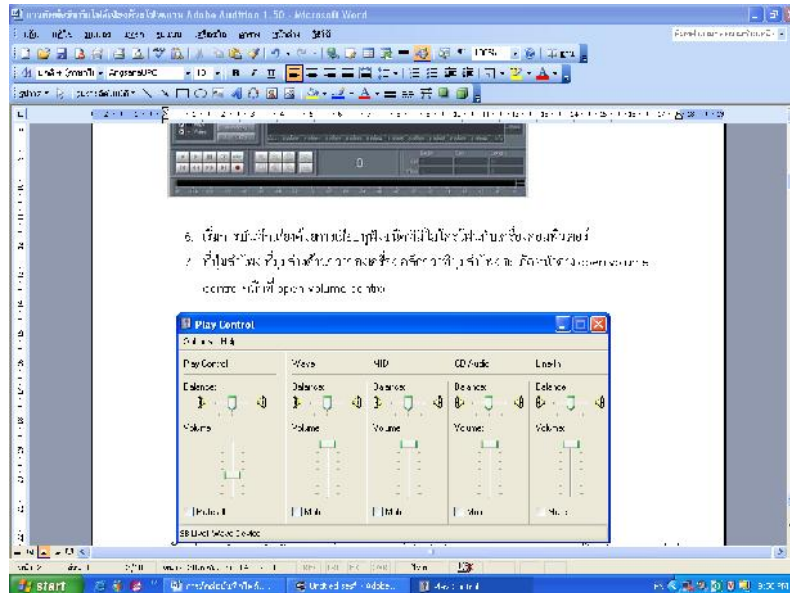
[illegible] Adobe Audition 1.50 - Microsoft Word

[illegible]

100%

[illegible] AngsanaUPC 16 B I U

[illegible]

0

6. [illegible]

7. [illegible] open volume control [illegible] open volume control

Play Control

Options Help

| Play Control | Wave | MIDI | CD Audio | Line In |
|---|---|---|---|---|
| Balance: | Balance: | Balance: | Balance: | Balance: |
| Volume: | Volume: | Volume: | Volume: | Volume: |
| Mute all | Mute | Mute | Mute | Mute |

SB Live! Wave Device

start

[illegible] Adobe... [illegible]